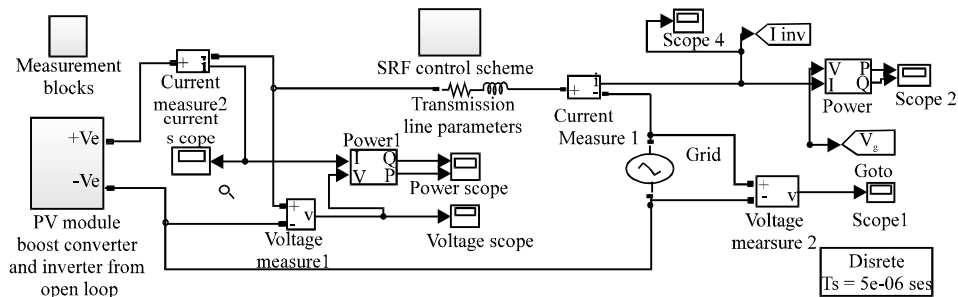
Measurement blocks

Current measure2

current s cope

+Ve

-Ve

PV module boost converter and inverter from open loop

SRF control scheme

Transmission line parameters

Power1

I Q

V P

Power scope

Voltage scope

+ v

-

Voltage measure1

+ i

-

Current Measure 1

Grid

Scope 4

I inv

V P

I Q

Power

Scope 2

$V_g$

+ v

-

Voltage mearsure 2

Goto

Scope1

Disrete
Ts = 5e-06 ses